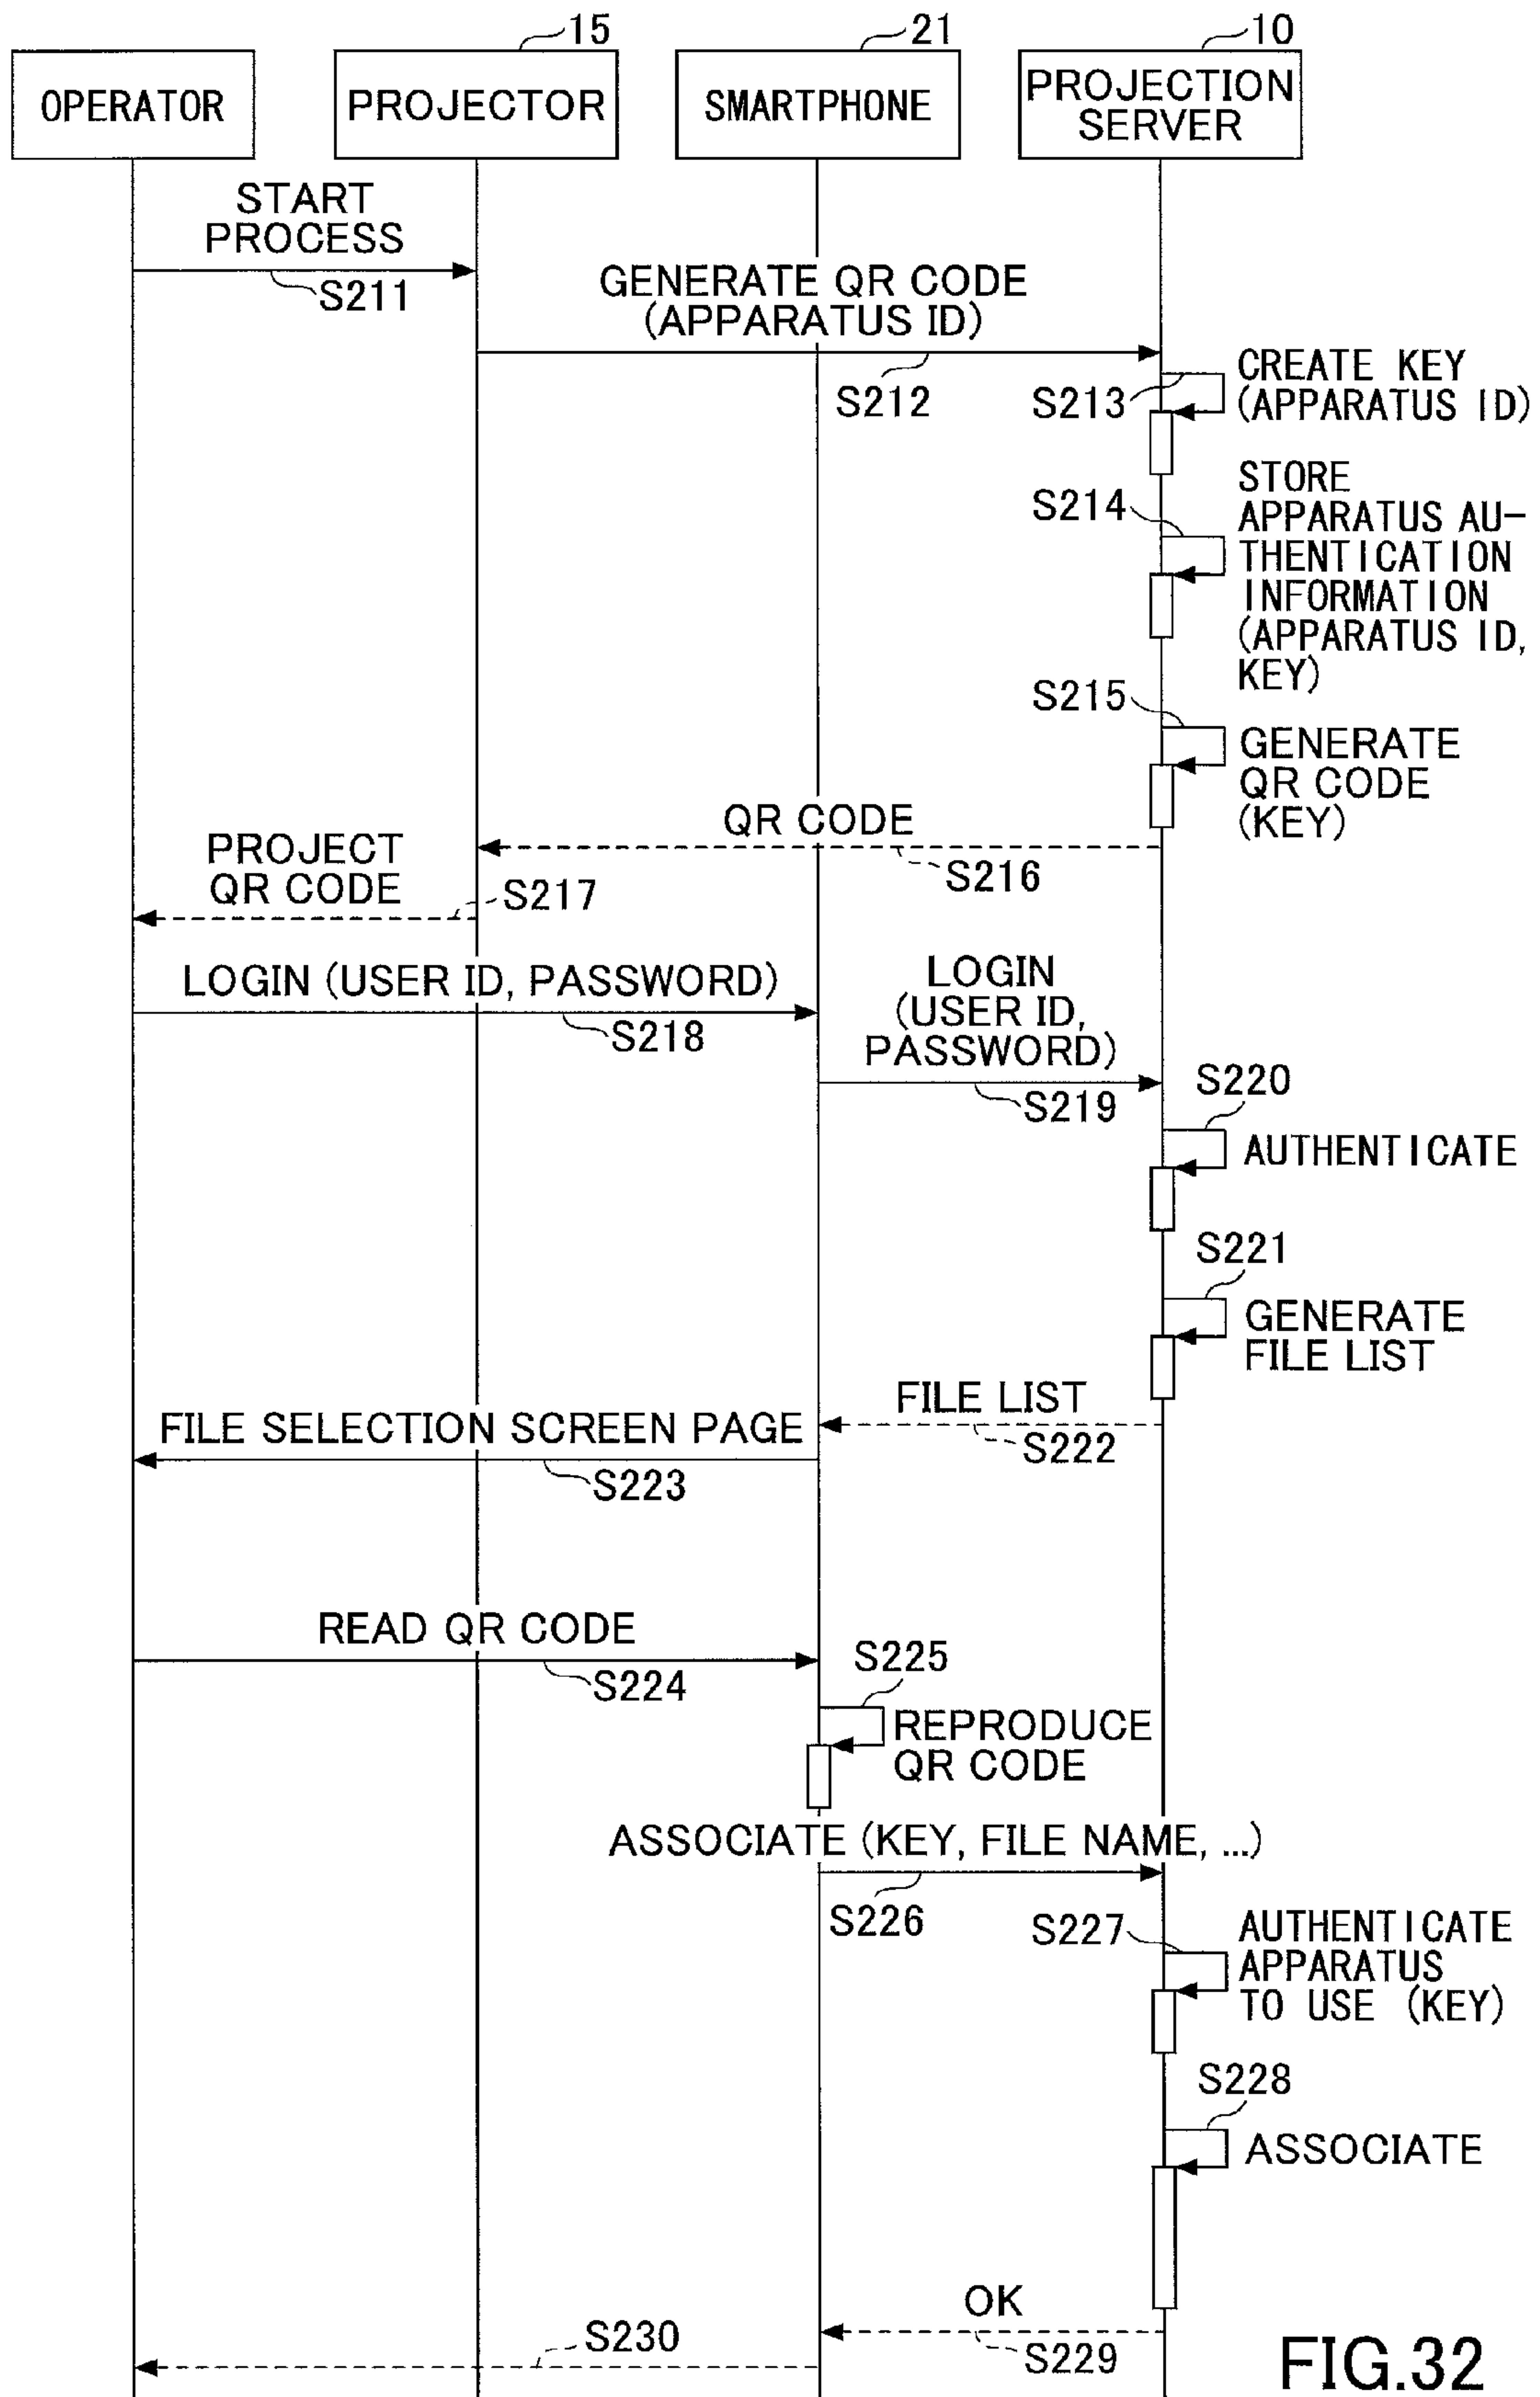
15
21
10
OPERATOR
PROJECTOR
SMARTPHONE
PROJECTION SERVER

START PROCESS
S211
GENERATE QR CODE (APPARATUS ID)
S212
S213
CREATE KEY (APPARATUS ID)
S214
STORE APPARATUS AUTHENTICATION INFORMATION (APPARATUS ID, KEY)
S215
GENERATE QR CODE (KEY)
QR CODE
S216
PROJECT QR CODE
S217
LOGIN (USER ID, PASSWORD)
S218
LOGIN (USER ID, PASSWORD)
S219
S220
AUTHENTICATE
S221
GENERATE FILE LIST
FILE LIST
S222
FILE SELECTION SCREEN PAGE
S223
READ QR CODE
S224
S225
REPRODUCE QR CODE
ASSOCIATE (KEY, FILE NAME, ...)
S226
S227
AUTHENTICATE APPARATUS TO USE (KEY)
S228
ASSOCIATE
OK
S229
S230
FIG.32